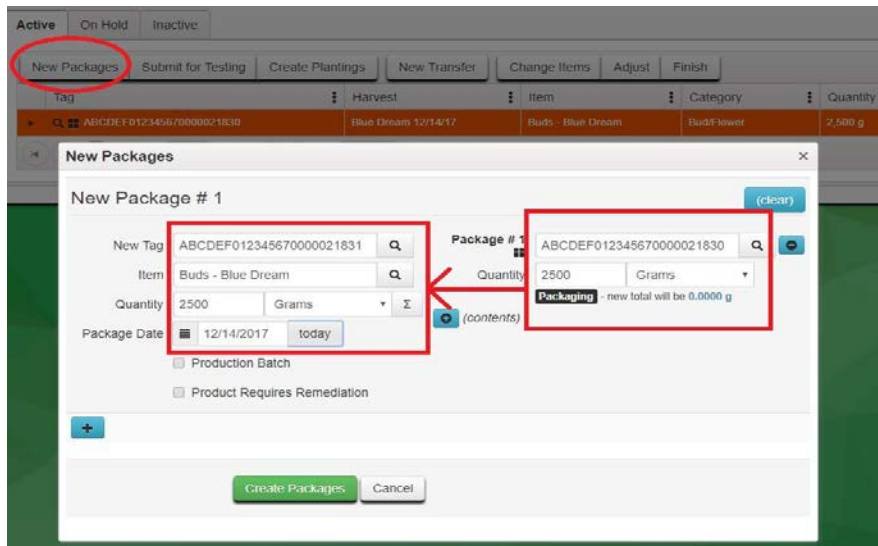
Active | On Hold | Inactive

New Packages | Submit for Testing | Create Plantings | New Transfer | Change Items | Adjust | Finish

| Tag | Harvest | Item | Category | Quantity |
|---|---|---|---|---|
| ABCDEF012345670000021830 | Blue Dream 12/14/17 | Buds - Blue Dream | Bud/Flower | 2,500 g |

New Packages ×

New Package # 1 (clear)

New Tag ABCDEF012345670000021831

Item Buds - Blue Dream

Quantity 2500 Grams Σ

Package Date 12/14/2017 today

Production Batch

Product Requires Remediation

Package # 1 ABCDEF012345670000021830

Quantity 2500 Grams

Packaging - new total will be 0.0000 g

(contents)

+

Create Packages Cancel